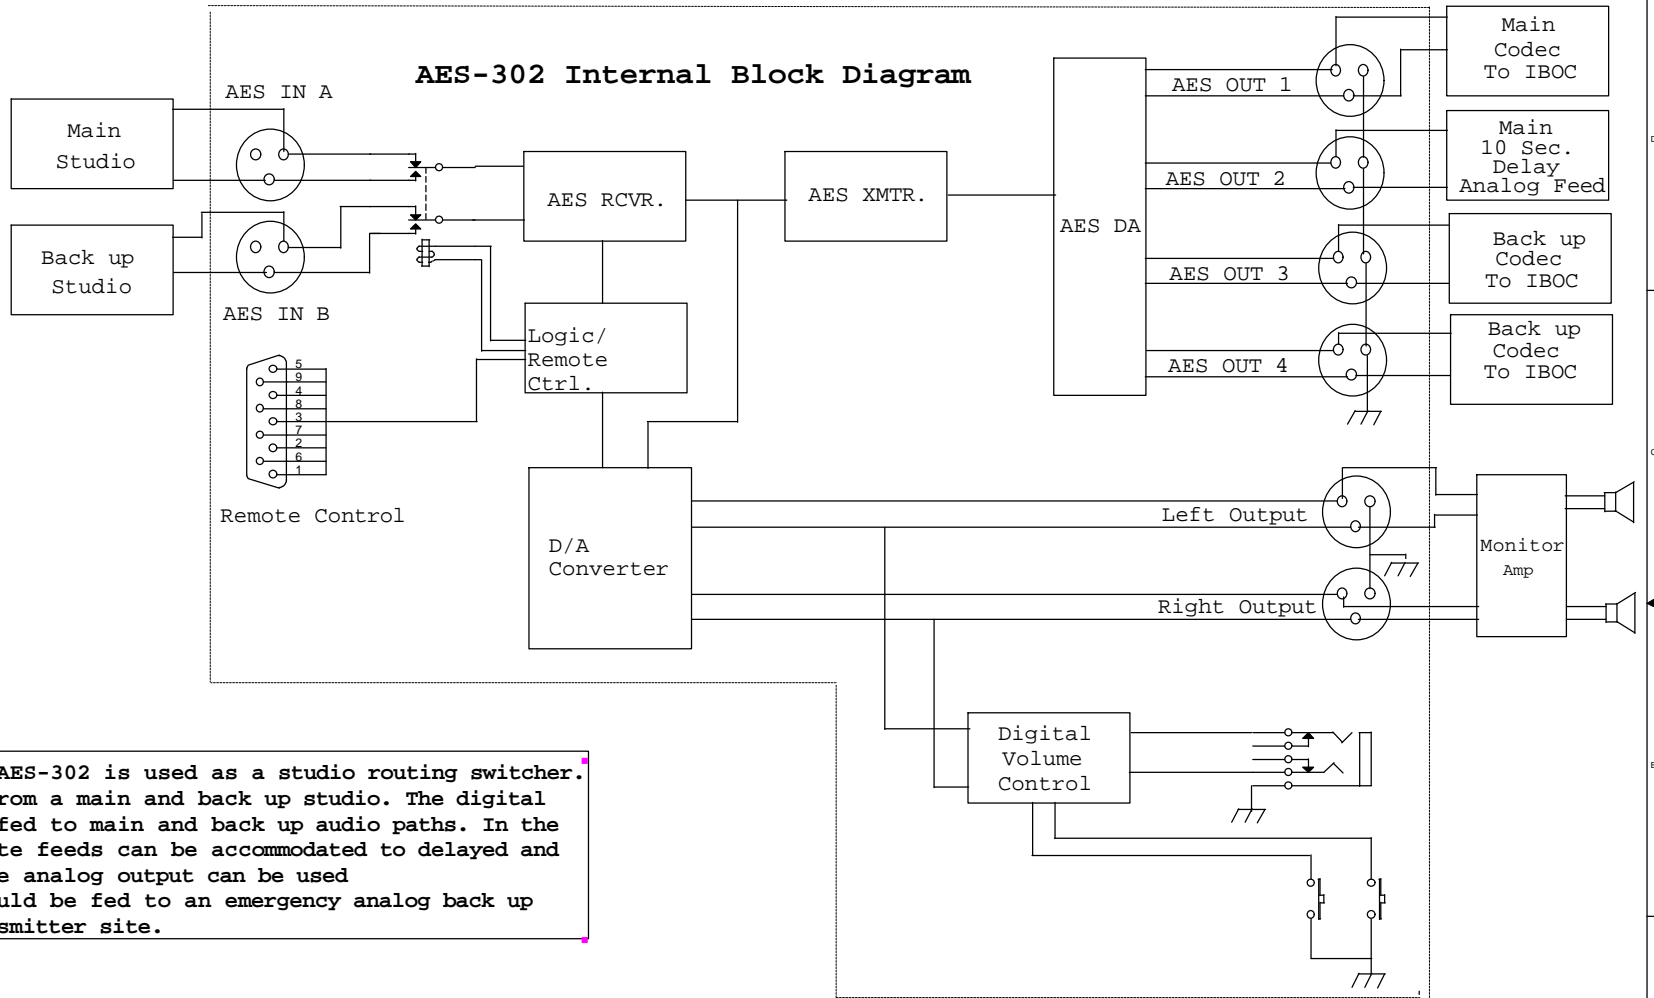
AES-302 Internal Block Diagram

Main Studio

AES IN A

Back up Studio

AES IN B

AES RCVR.

AES XMTR.

AES DA

Logic/ Remote Ctrl.

5
9
4
8
3
7
2
6
1

Remote Control

D/A Converter

AES OUT 1

AES OUT 2

AES OUT 3

AES OUT 4

Main Codec To IBOC

Main 10 Sec. Delay Analog Feed

Back up Codec To IBOC

Back up Codec To IBOC

Left Output

Right Output

Monitor Amp

Digital Volume Control

AES-302 is used as a studio routing switcher. rom a main and back up studio. The digital fed to main and back up audio paths. In the te feeds can be accommodated to delayed and e analog output can be used uld be fed to an emergency analog back up smitter site.